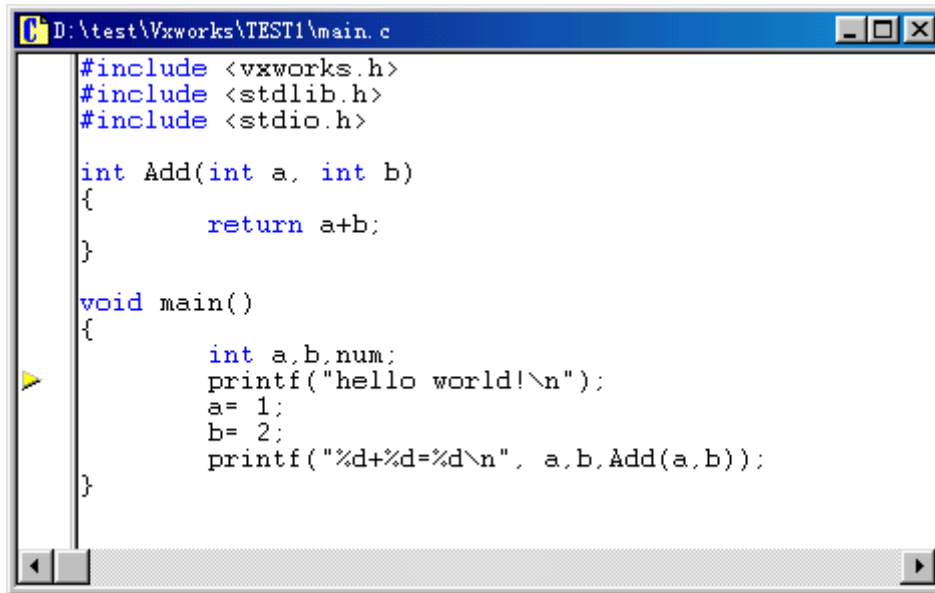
D:\test\Vxworks\TEST1\main.c

```
#include <vxworks.h>
#include <stdlib.h>
#include <stdio.h>

int Add(int a, int b)
{
        return a+b;
}

void main()
{
        int a,b,num;
        printf("hello world!\n");
        a= 1;
        b= 2;
        printf("%d+%d=%d\n", a,b,Add(a,b));
}
```